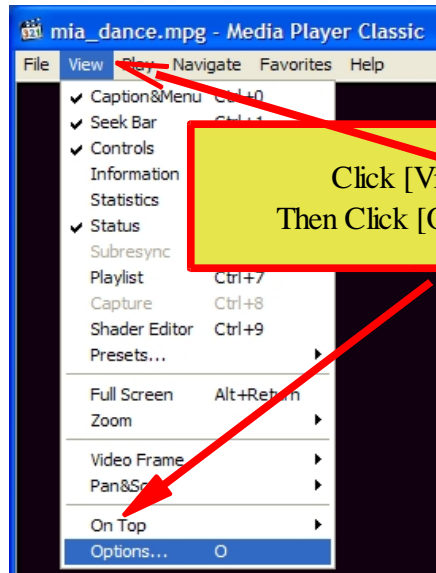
mia_dance.mpg - Media Player Classic

File View Play Navigate Favorites Help

Caption&Menu Ctrl+0
Seek Bar Ctrl+1
Controls
Information
Statistics
Status
Subresync
Playlist Ctrl+7
Capture Ctrl+8
Shader Editor Ctrl+9
Presets...
Full Screen Alt+Return
Zoom
Video Frame
Pan&Sc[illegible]
On Top
Options... O

Click [V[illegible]
Then Click [O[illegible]